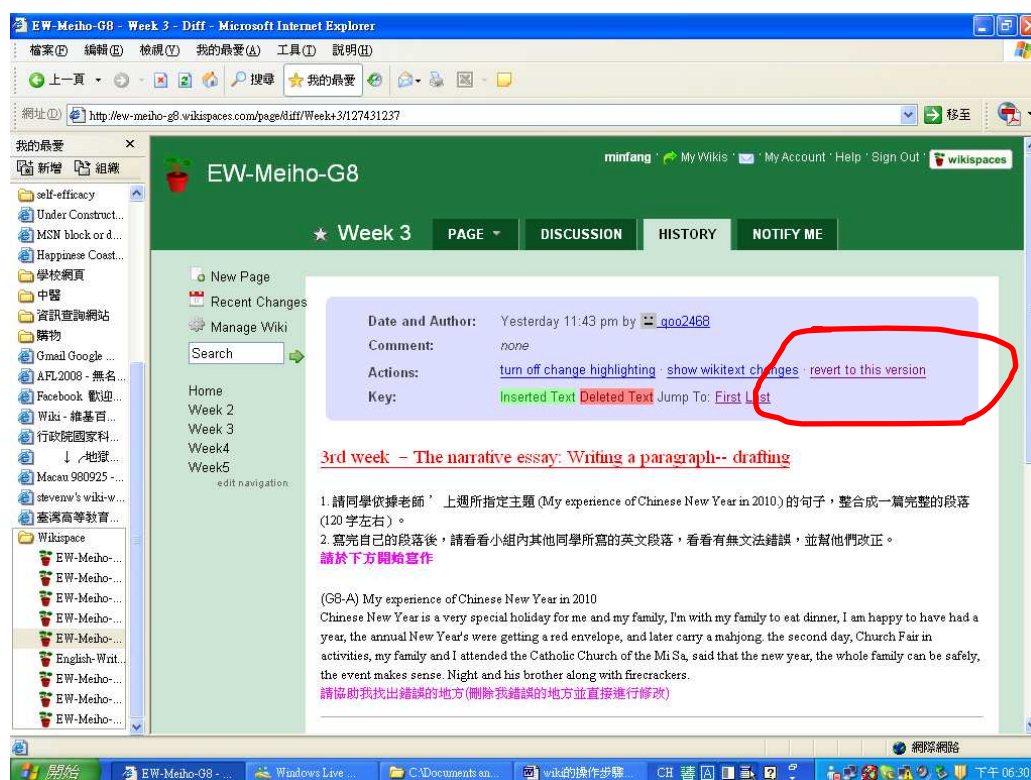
EW-Meiho-G8 - Week 3 - Diff - Microsoft Internet Explorer

檔案(F) 編輯(E) 檢視(V) 我的最愛(A) 工具(T) 說明(H)

上一頁 搜尋 我的最愛

網址(D) http://ew-meiho-g8.wikispaces.com/page/diff/Week+3/127431237 移至

我的最愛 ×
新增 組織
self-efficacy
Under Construct...
MSN block or d...
Happinese Coast...
學校網頁
中醫
資訊查詢網站
購物
Gmail Google ...
AFL2008 - 無名...
Facebook 歡迎...
Wiki - 維基百...
行政院國家科...
↓ 地獄...
Macau 980925 -...
stevenw's wiki-w...
臺灣高等教育...
Wikispace
EW-Meiho-...
EW-Meiho-...
EW-Meiho-...
EW-Meiho-...
EW-Meiho-...
English-Writ...
EW-Meiho-...
EW-Meiho-...
EW-Meiho-...

EW-Meiho-G8

minfang · My Wikis · My Account · Help · Sign Out · wikispaces

★ Week 3 PAGE DISCUSSION HISTORY NOTIFY ME

New Page
Recent Changes
Manage Wiki
Search

Home
Week 2
Week 3
Week4
Week5
edit navigation

| Date and Author: | Yesterday 11:43 pm by qoo2468 |
|---|---|
| Comment: | none |
| Actions: | turn off change highlighting · show wikitext changes · revert to this version |
| Key: | Inserted Text Deleted Text Jump To: First Last |

3rd week – The narrative essay: Writing a paragraph-- drafting

1. 請同學依據老師’ 上週所指定主題 (My experience of Chinese New Year in 2010) 的句子，整合成一篇完整的段落 (120 字左右)。
2. 寫完自己的段落後，請看看小組內其他同學所寫的英文段落，看看有無文法錯誤，並幫他們改正。
請於下方開始寫作

(G8-A) My experience of Chinese New Year in 2010
Chinese New Year is a very special holiday for me and my family, I'm with my family to eat dinner, I am happy to have had a year, the annual New Year's were getting a red envelope, and later carry a mahjong. the second day, Church Fair in activities, my family and I attended the Catholic Church of the Mi Sa, said that the new year, the whole family can be safely, the event makes sense. Night and his brother along with firecrackers.
請協助我找出錯誤的地方(刪除我錯誤的地方並直接進行修改)

網際網路

開始 EW-Meiho-G8 - ... Windows Live ... C:\Documents an... wiki的操作步驟... CH 下午 06:30